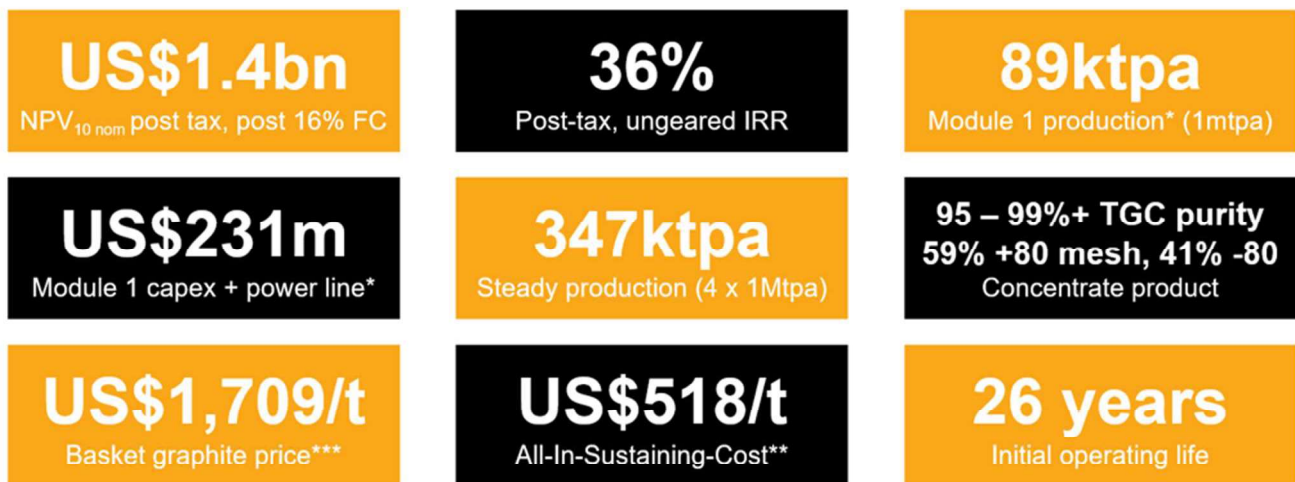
US$1.4bn
$NPV_{10\ nom}$ post tax, post 16% FC

36%
Post-tax, ungeared IRR

89ktpa
Module 1 production* (1mtpa)

US$231m
Module 1 capex + power line*

347ktpa
Steady production (4 x 1Mtpa)

95 – 99%+ TGC purity
59% +80 mesh, 41% -80
Concentrate product

US$1,709/t
Basket graphite price***

US$518/t
All-In-Sustaining-Cost**

26 years
Initial operating life